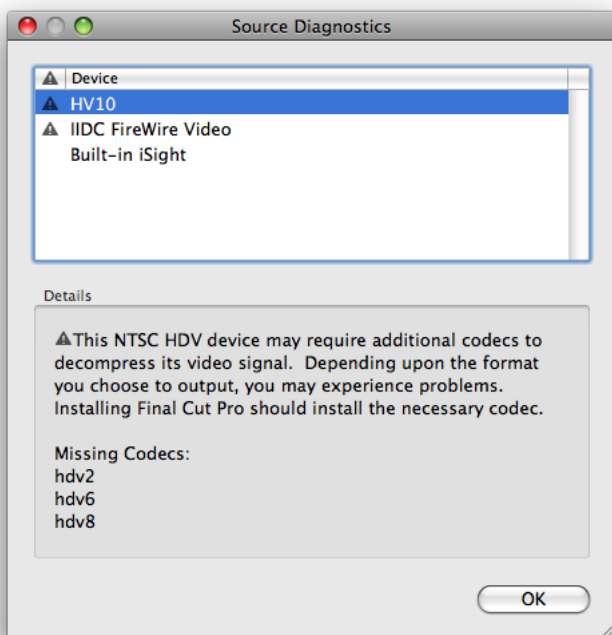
Source Diagnostics

| ⚠ | Device |
|---|---|
| ⚠ | HV10 |
| ⚠ | IIDC FireWire Video |
| | Built-in iSight |

Details

⚠This NTSC HDV device may require additional codecs to decompress its video signal. Depending upon the format you choose to output, you may experience problems. Installing Final Cut Pro should install the necessary codec.

Missing Codecs:
hdv2
hdv6
hdv8

OK